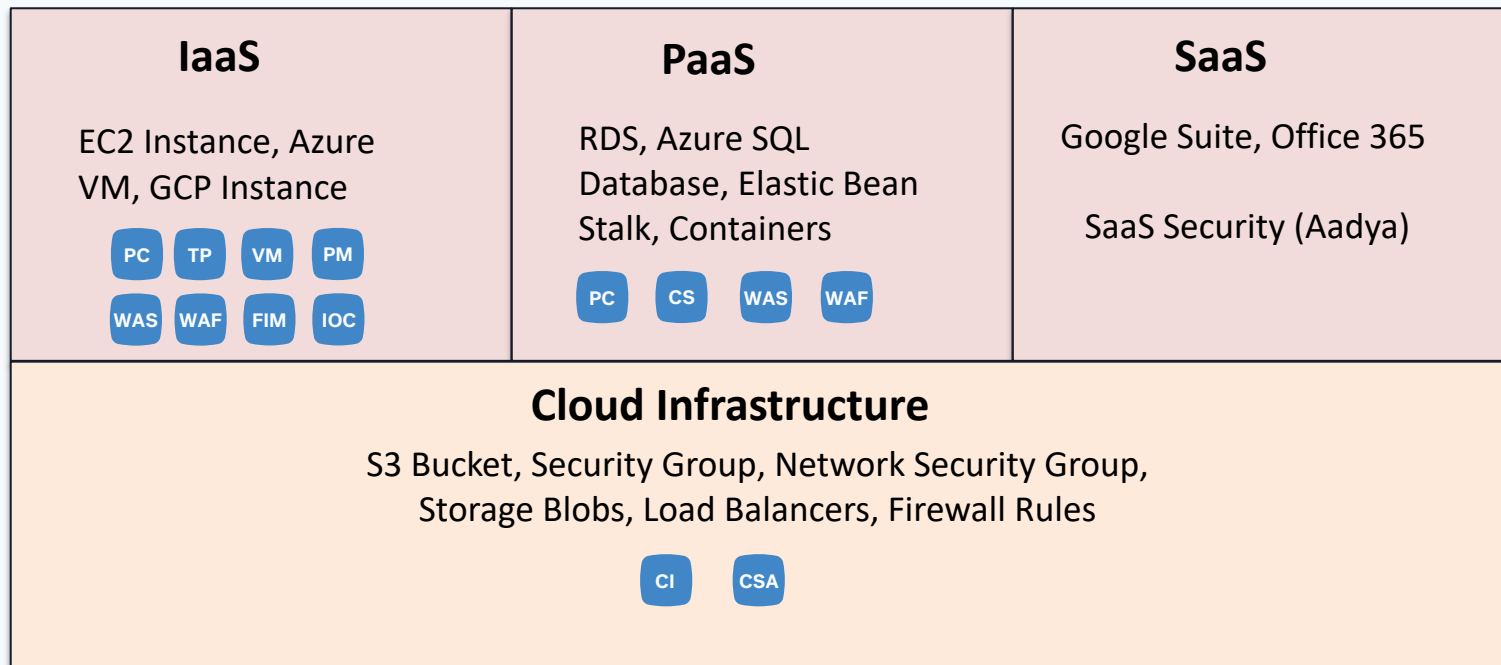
IaaS

EC2 Instance, Azure VM, GCP Instance

PC TP VM PM
WAS WAF FIM IOC

PaaS

RDS, Azure SQL Database, Elastic Bean Stalk, Containers

PC CS WAS WAF

SaaS

Google Suite, Office 365

SaaS Security (Aadya)

Cloud Infrastructure

S3 Bucket, Security Group, Network Security Group, Storage Blobs, Load Balancers, Firewall Rules

CI CSA